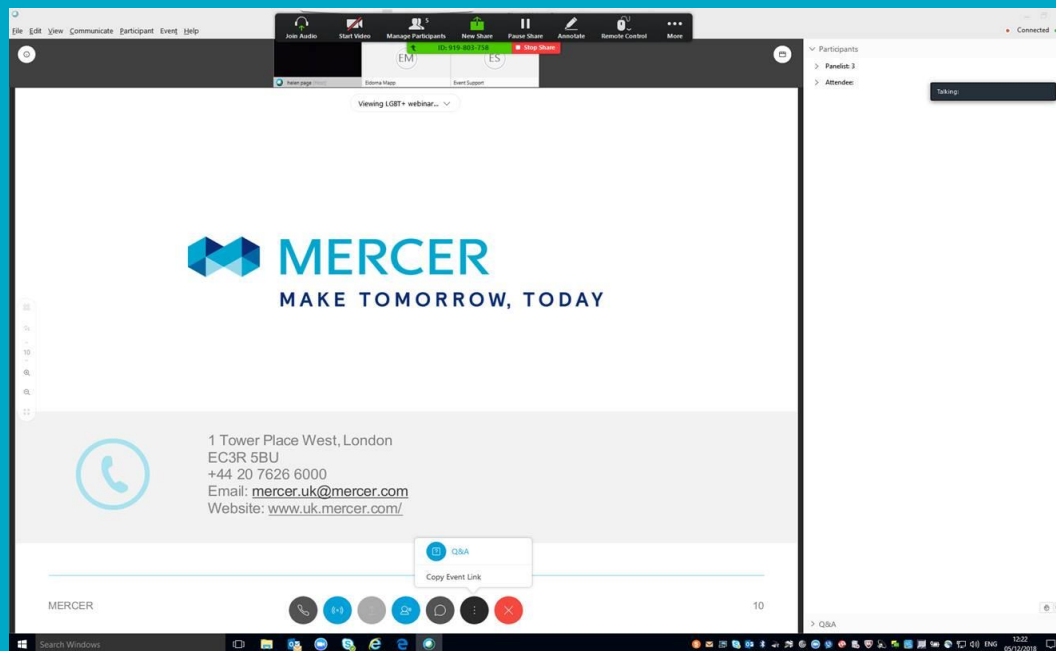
File Edit View Communicate Participant Event Help

Join Audio Start Video Manage Participants 5 New Share Pause Share Annotate Remote Control More

ID: 919-803-758 Stop Share

Connected

EM ES

helen page Edoma Mapp Event Support

Participants

Panelist: 3

Attendee:

Talking:

Viewing LGBT+ webinar...

MERCER

MAKE TOMORROW, TODAY

1 Tower Place West, London
EC3R 5BU
+44 20 7626 6000
Email: mercer.uk@mercer.com
Website: www.uk.mercer.com/

Q&A

Copy Event Link

MERCER

10

Q&A

Search Windows

ENG 12:22 05/12/2018